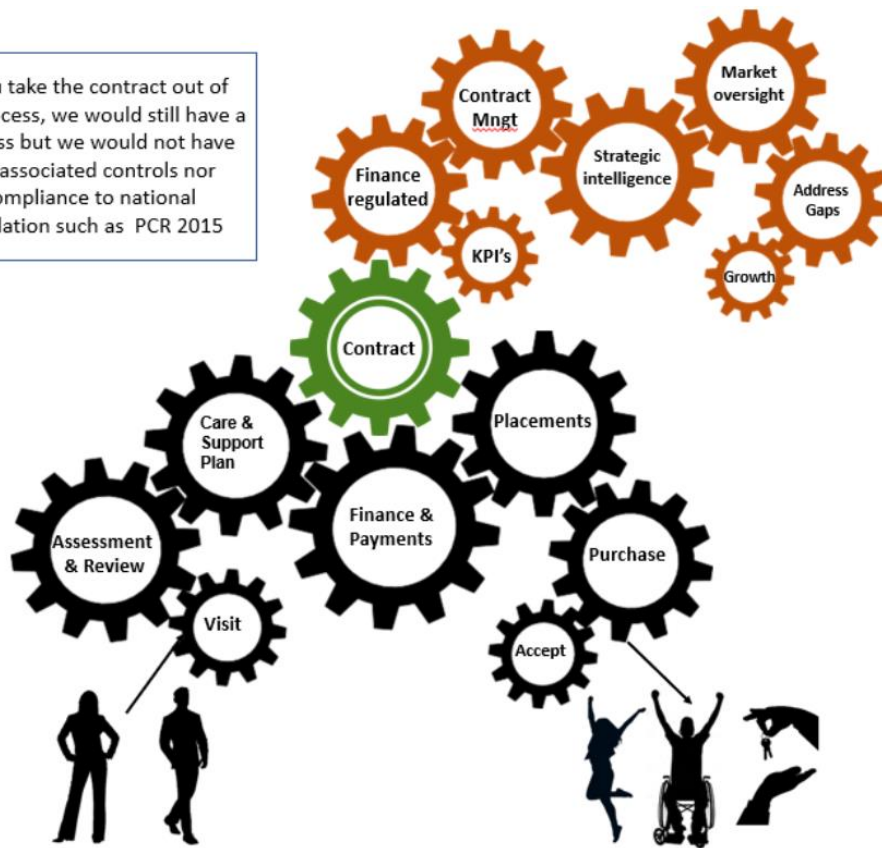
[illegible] take the contract out of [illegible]cess, we would still have a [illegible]ss but we would not have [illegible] associated controls nor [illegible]ompliance to national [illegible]lation such as PCR 2015

Contract Mngt

Market oversight

Finance regulated

Strategic intelligence

Address Gaps

KPI's

Growth

Contract

Care & Support Plan

Placements

Finance & Payments

Assessment & Review

Purchase

Visit

Accept